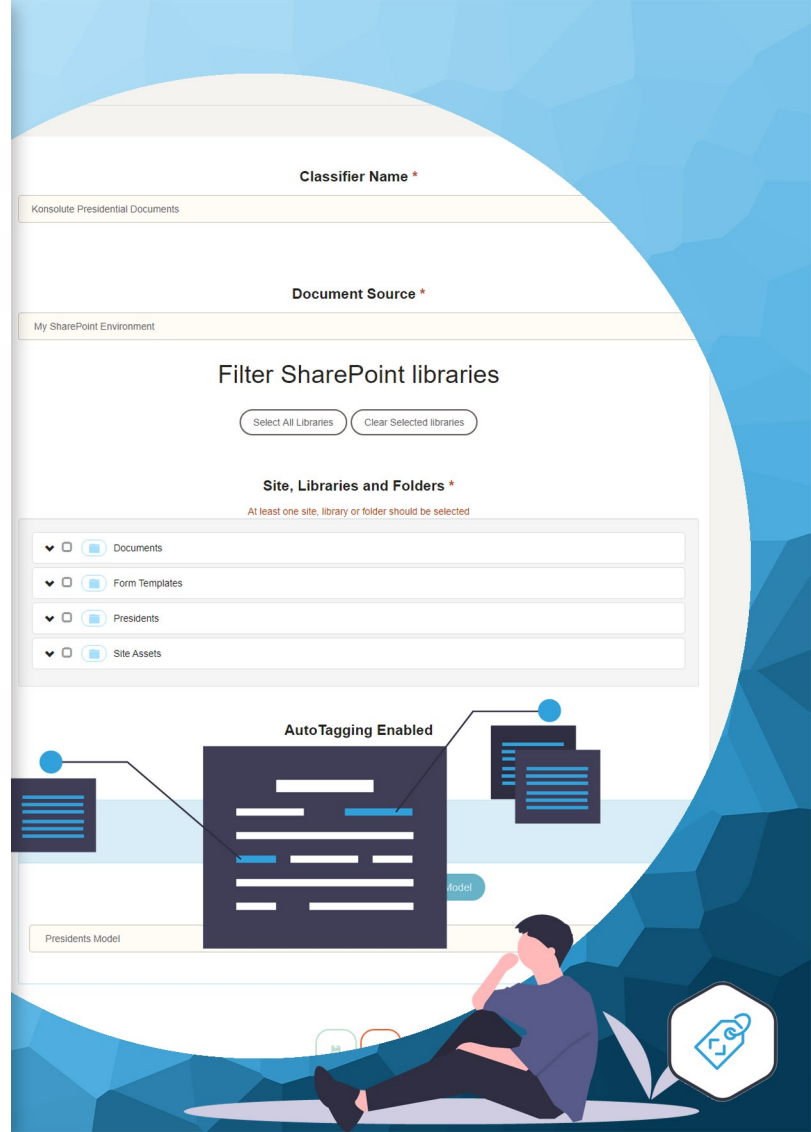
Classifier Name *

Konsolute Presidential Documents

Document Source *

My SharePoint Environment

Filter SharePoint libraries

Select All Libraries Clear Selected libraries

Site, Libraries and Folders *

At least one site, library or folder should be selected

Documents

Form Templates

Presidents

Site Assets

AutoTagging Enabled

Model

Presidents Model